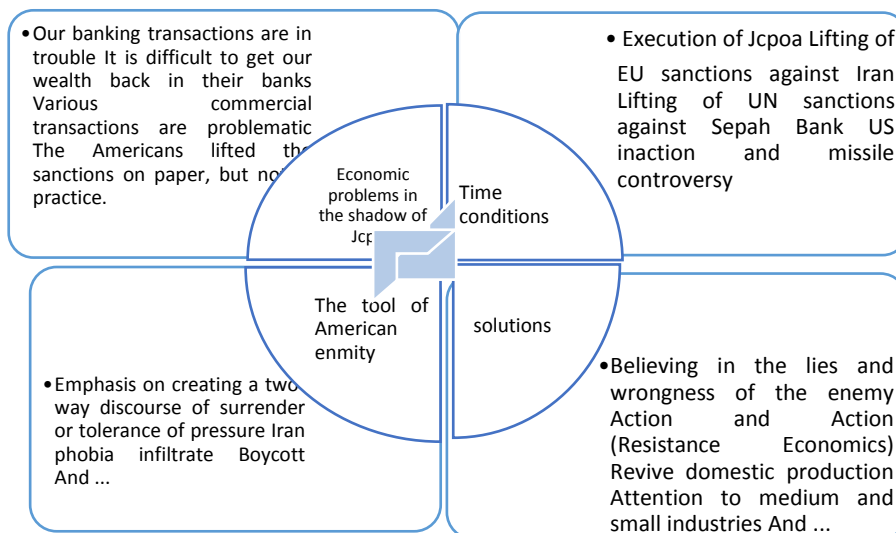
• Our banking transactions are in trouble It is difficult to get our wealth back in their banks Various commercial transactions are problematic The Americans lifted the sanctions on paper, but no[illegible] practice.

• Execution of Jcpoa Lifting of EU sanctions against Iran Lifting of UN sanctions against Sepah Bank US inaction and missile controversy

Economic problems in the shadow of Jcp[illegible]

Time conditions

The tool of American enmity

solutions

• Emphasis on creating a two way discourse of surrender or tolerance of pressure Iran phobia infiltrate Boycott And ...

• Believing in the lies and wrongness of the enemy Action and Action (Resistance Economics) Revive domestic production Attention to medium and small industries And ...